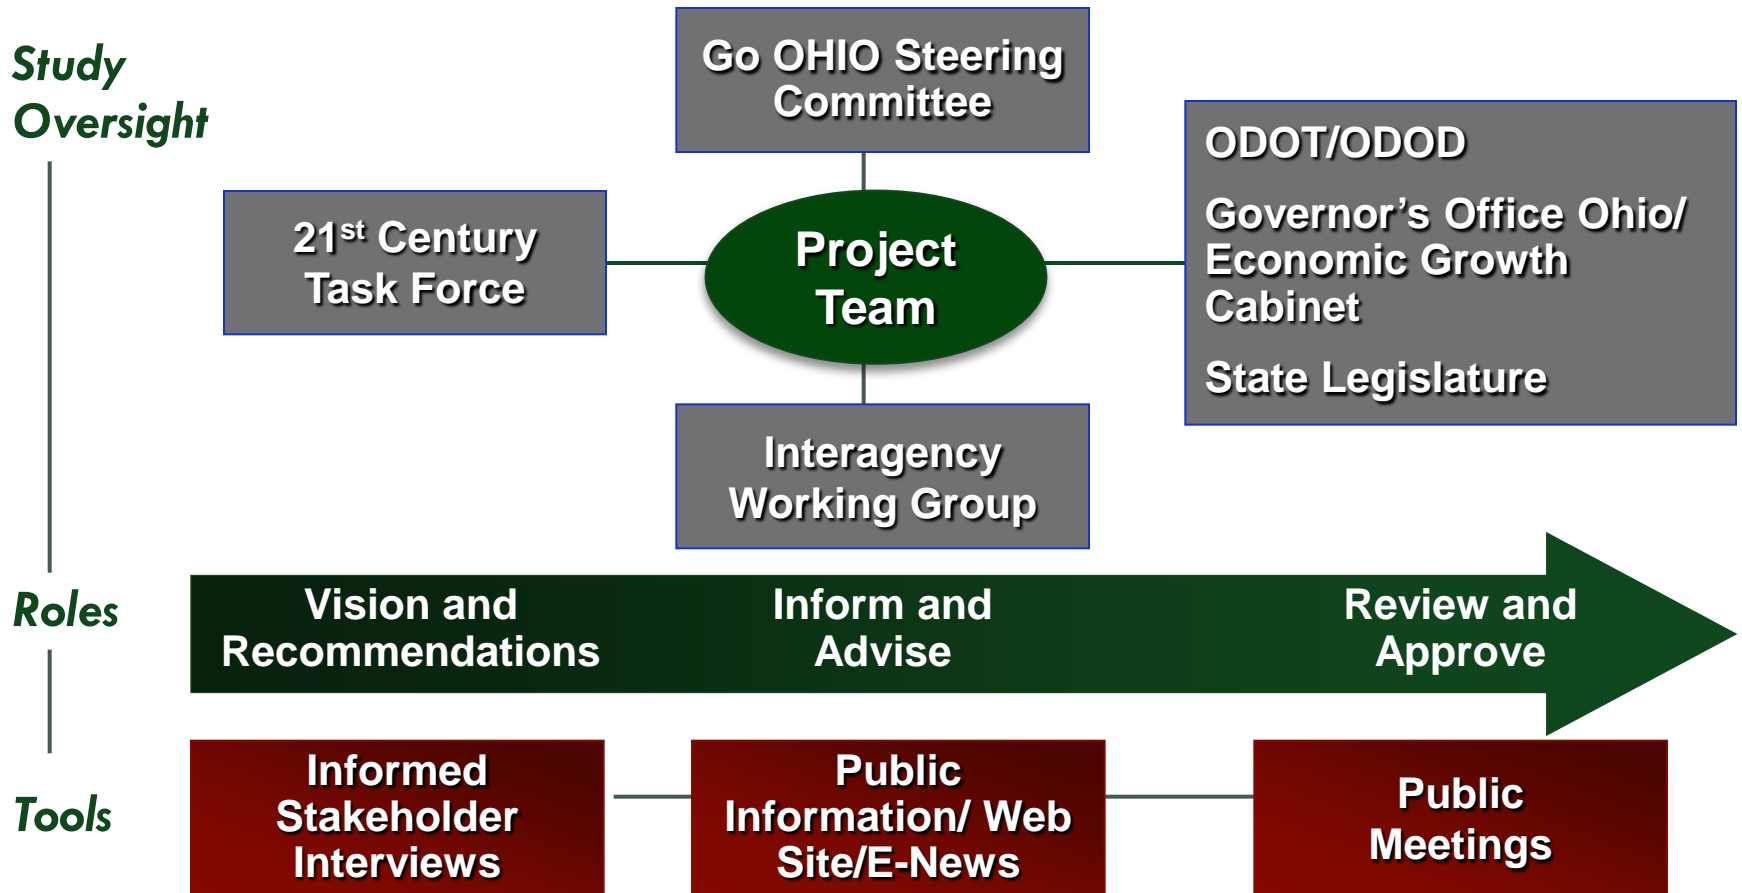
Study Oversight

Go OHIO Steering Committee

21$^{st}$ Century Task Force

Project Team

ODOT/ODOD

Governor's Office Ohio/ Economic Growth Cabinet

State Legislature

Interagency Working Group

Roles

Vision and Recommendations

Inform and Advise

Review and Approve

Tools

Informed Stakeholder Interviews

Public Information/ Web Site/E-News

Public Meetings